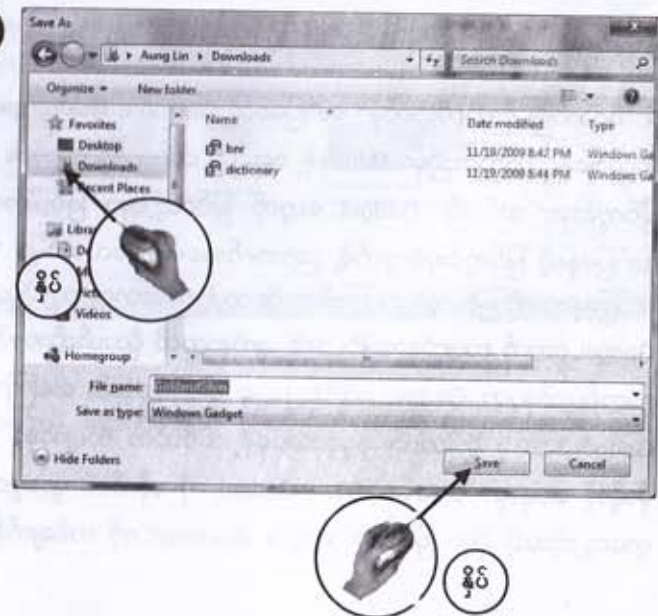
Save As

Aung Lin ▸ Downloads

Search Downloads

Organize ▾ New folder

Favorites
Desktop
Downloads
Recent Places
Libra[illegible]
D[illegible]
M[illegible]
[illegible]
Videos
Homegroup

| Name | Date modified | Type |
|---|---|---|
| bnr | 11/18/2009 8:42 PM | Windows Ga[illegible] |
| dictionary | 11/19/2009 8:44 PM | Windows Ga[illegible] |

File name: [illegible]

Save as type: Windows Gadget

Hide Folders

Save

Cancel

နှိပ်

နှိပ်